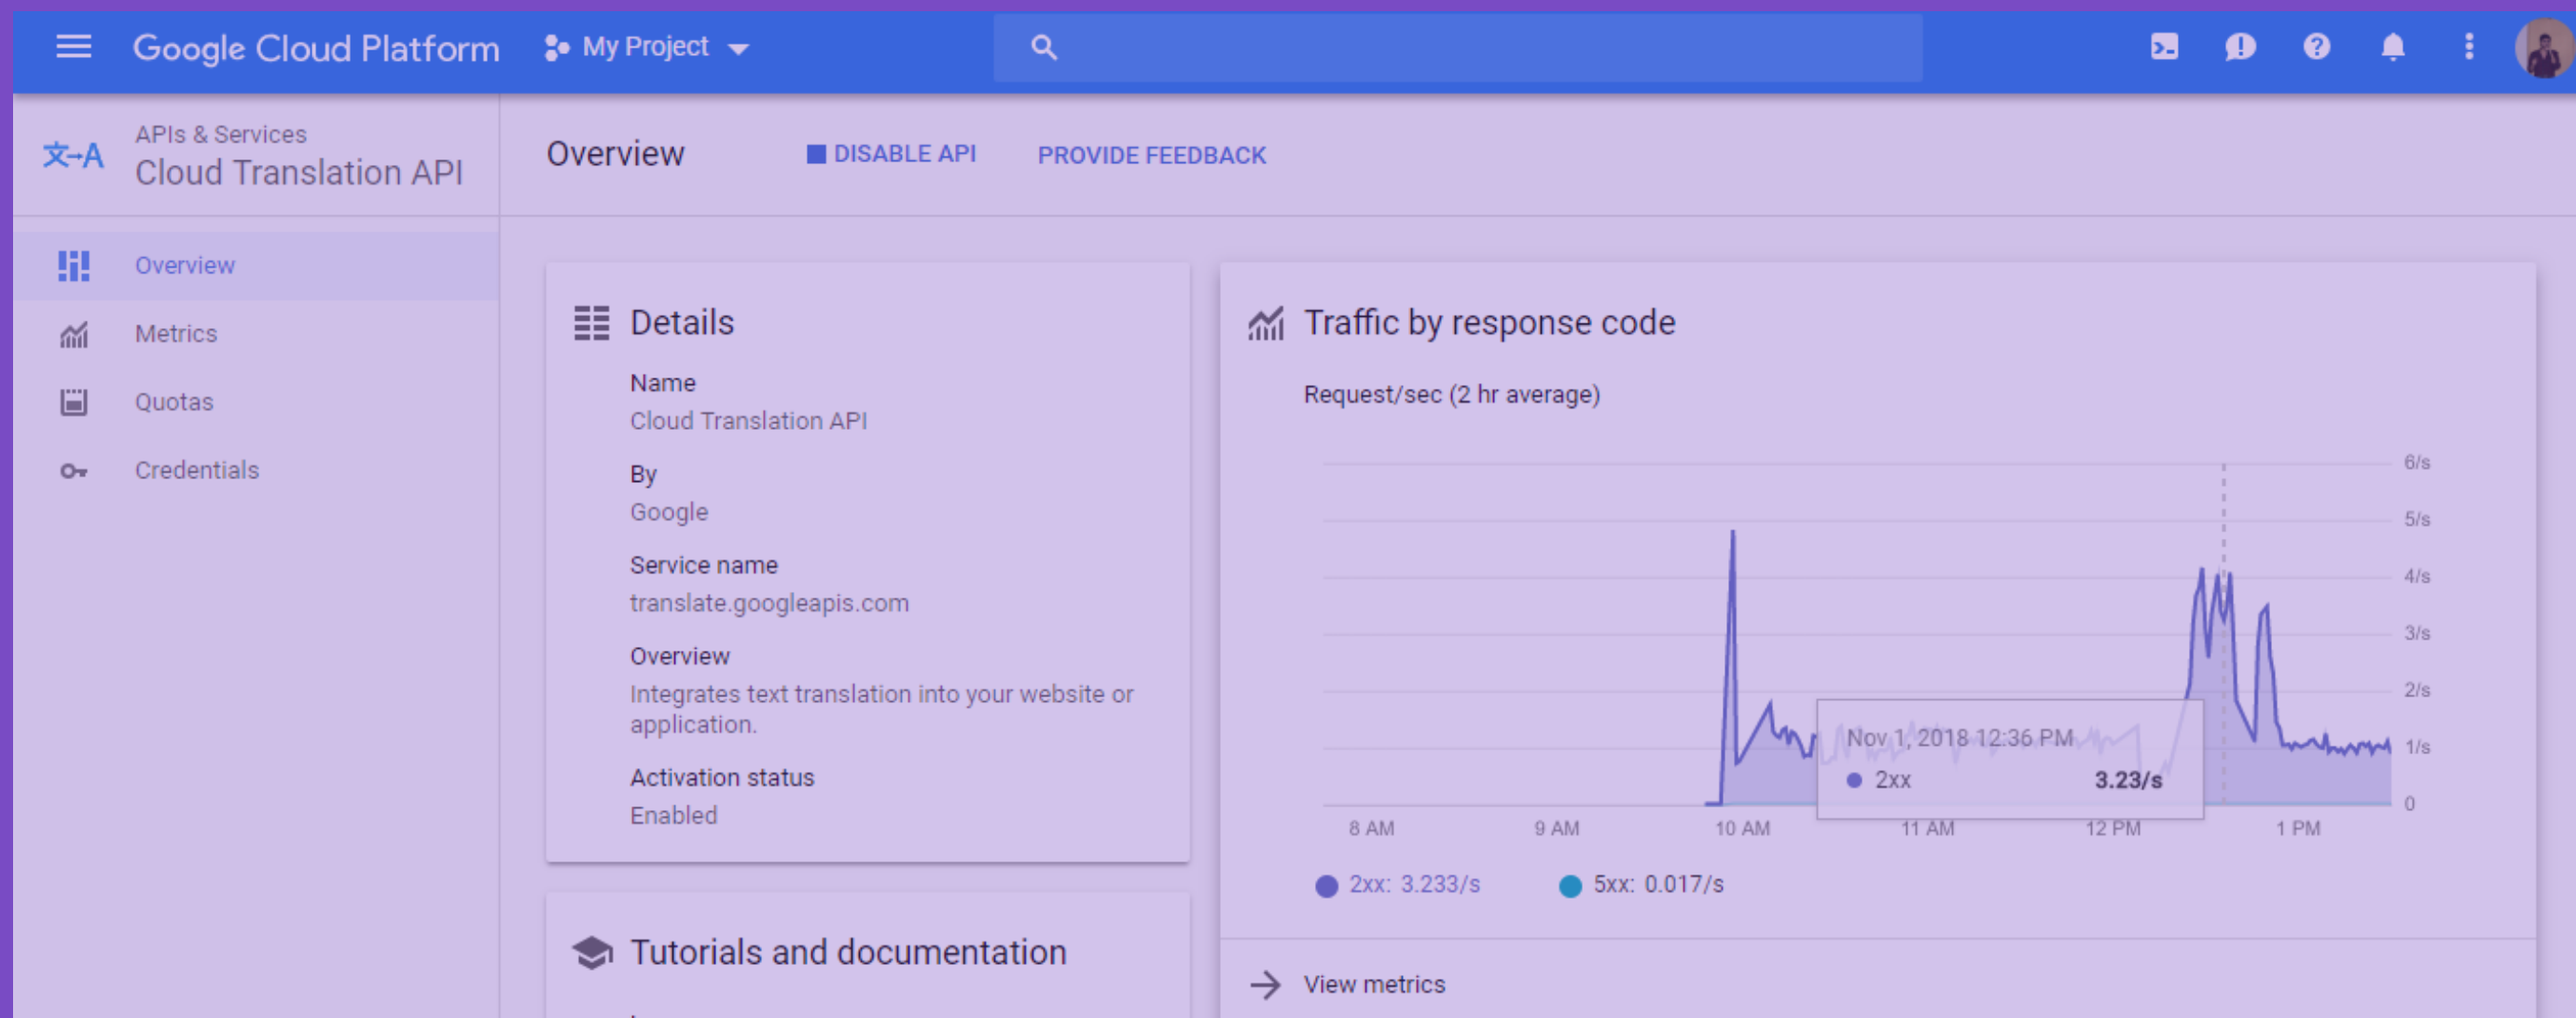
Google Cloud Platform

My Project

APIs & Services
Cloud Translation API

Overview

DISABLE API

PROVIDE FEEDBACK

Overview

Metrics

Quotas

Credentials

Details

Name
Cloud Translation API

By
Google

Service name
translate.googleapis.com

Overview
Integrates text translation into your website or application.

Activation status
Enabled

Tutorials and documentation

Traffic by response code

Request/sec (2 hr average)

6/s
5/s
4/s
3/s
2/s
1/s
0

8 AM
9 AM
10 AM
11 AM
12 PM
1 PM

Nov 1, 2018 12:36 PM
2xx 3.23/s

2xx: 3.233/s
5xx: 0.017/s

View metrics